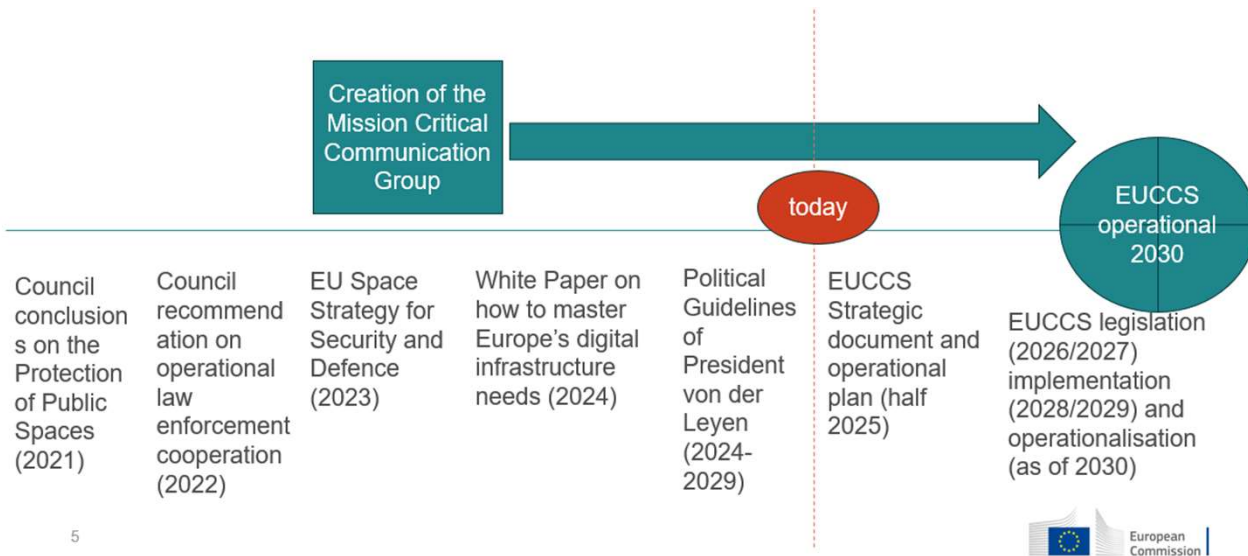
Creation of the Mission Critical Communication Group

today

EUCCS operational 2030

Council conclusions on the Protection of Public Spaces (2021)

Council recommendation on operational law enforcement cooperation (2022)

EU Space Strategy for Security and Defence (2023)

White Paper on how to master Europe's digital infrastructure needs (2024)

Political Guidelines of President von der Leyen (2024-2029)

EUCCS Strategic document and operational plan (half 2025)

EUCCS legislation (2026/2027) implementation (2028/2029) and operationalisation (as of 2030)

5

European Commission